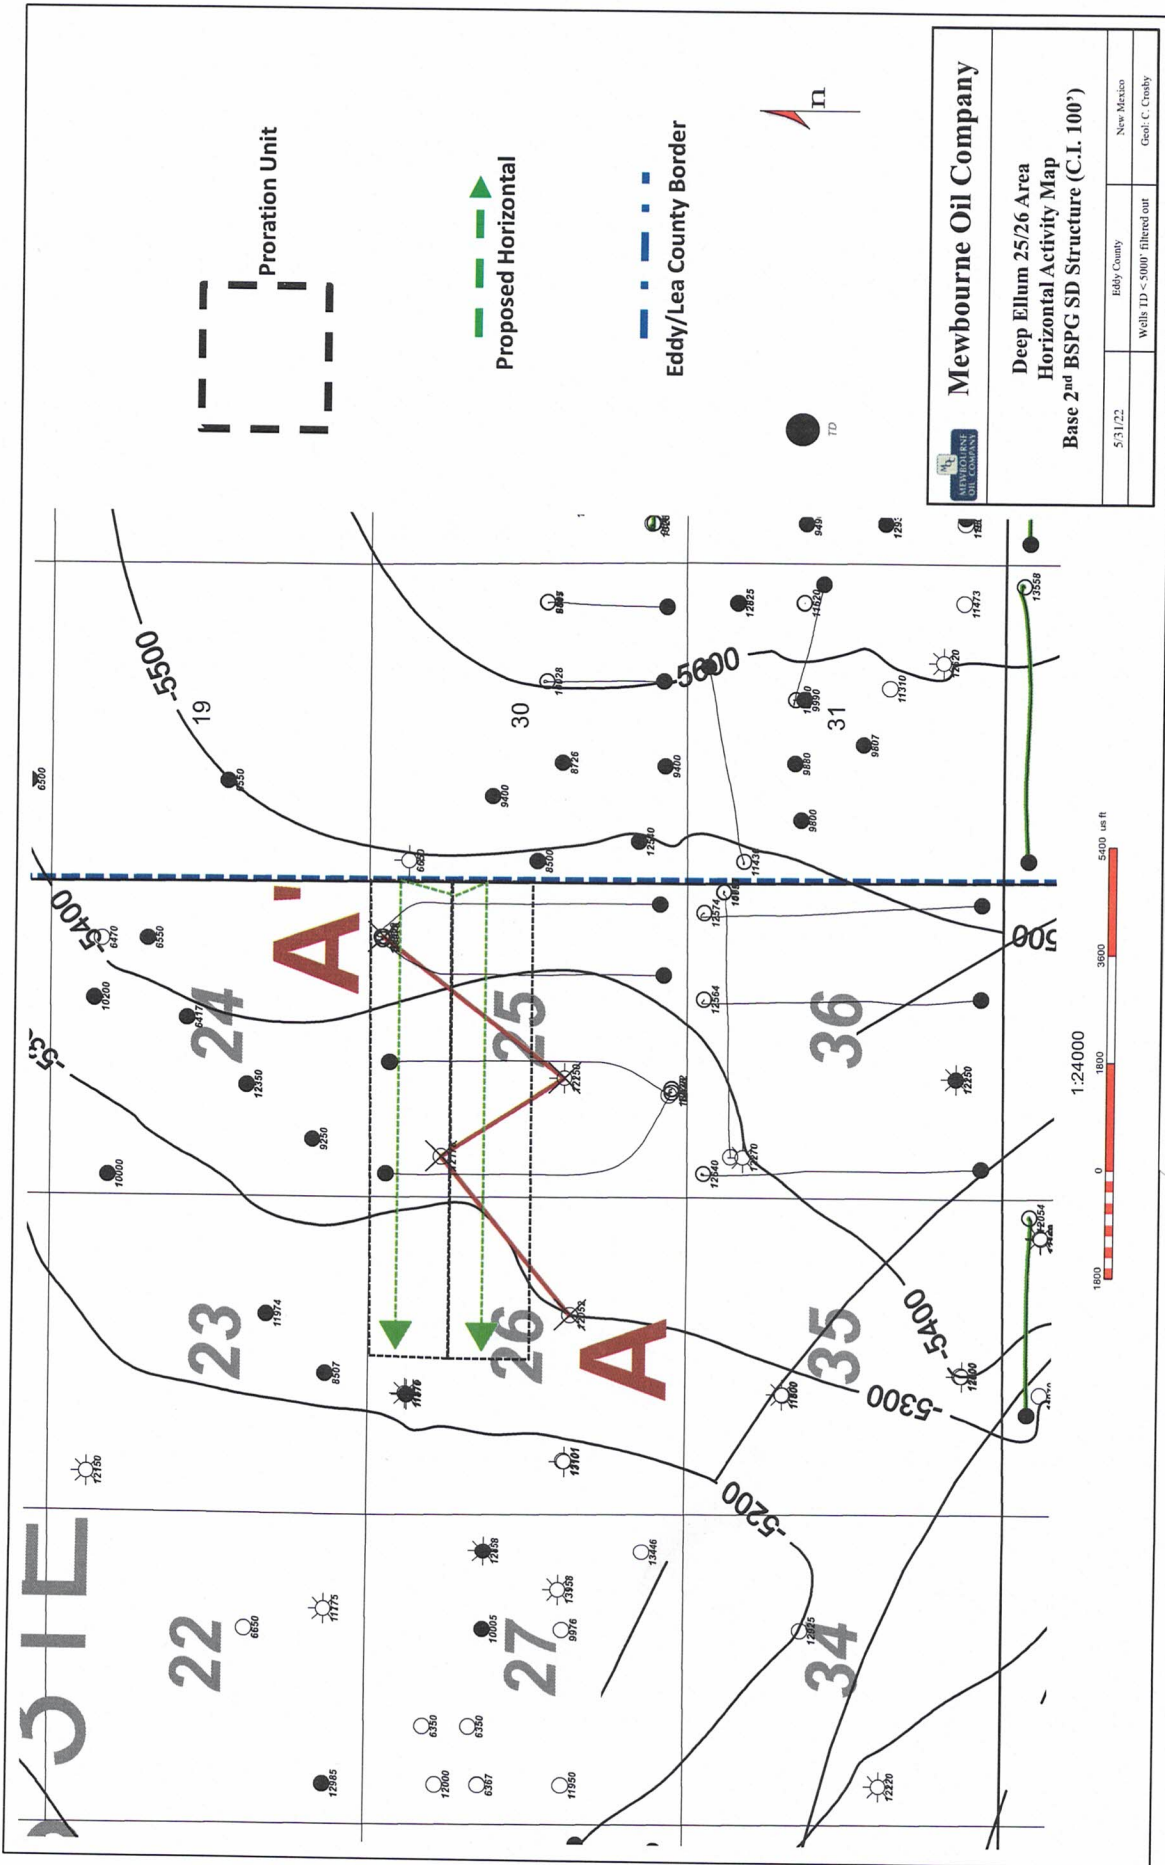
Proration Unit

Proposed Horizontal

Eddy/Lea County Border

TD

n

Mewbourne Oil Company

Deep Ellum 25/26 Area
Horizontal Activity Map
Base 2nd BSPG SD Structure (C.I. 100')

5/31/22
Eddy County
New Mexico
Wells TD < 5000' filtered out
Geol: C. Crosby

-5500
19
30
31
-5600
24
25
36
23
26
35
22
27
34
-5400
-5300
-5200
A
A'

1:24000
1800 0 1800 3600 5400 us ft

6500
6550
6470
6550
10200
6417
12350
9250
10000
11974
8507
11076
12190
13161
11175
12858
10005
13958
9976
13446
6650
6350
6350
12000
6367
11950
12985
12895
12220
11800
12800
12054
12250
12540
12570
12564
12574
11430
12540
8500
9400
8726
9400
12828
9880
9800
9607
11310
9990
12620
11620
12825
13558
11473
12258
12052